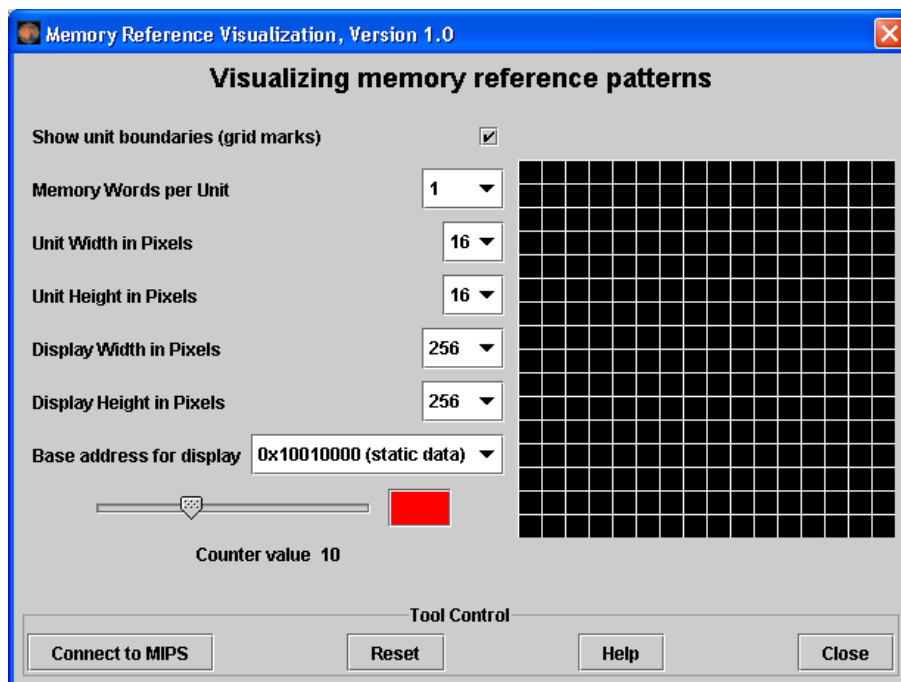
Memory Reference Visualization, Version 1.0

Visualizing memory reference patterns

Show unit boundaries (grid marks)

Memory Words per Unit 1

Unit Width in Pixels 16

Unit Height in Pixels 16

Display Width in Pixels 256

Display Height in Pixels 256

Base address for display 0x10010000 (static data)

Counter value 10

Tool Control

Connect to MIPS

Reset

Help

Close